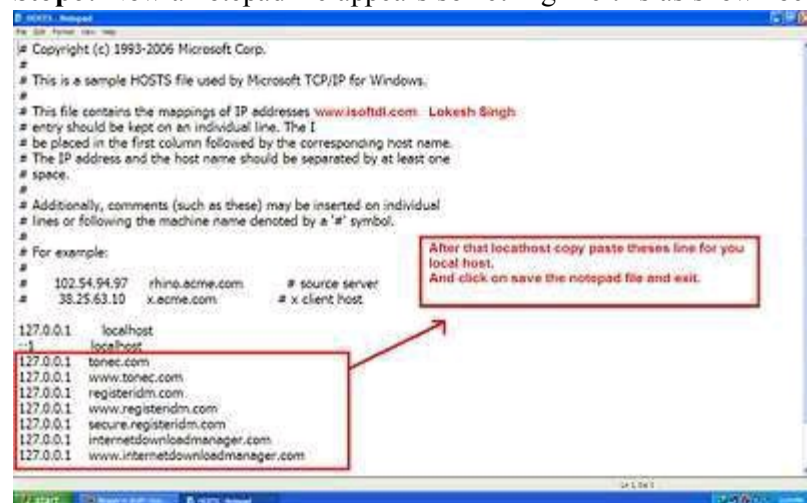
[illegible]

HOSTS - Notepad
File Edit Format View Help

# Copyright (c) 1993-2006 Microsoft Corp.
#
# This is a sample HOSTS file used by Microsoft TCP/IP for Windows.
#
# This file contains the mappings of IP addresses www.isoftdl.com Lokesh Singh
# entry should be kept on an individual line. The I
# be placed in the first column followed by the corresponding host name.
# The IP address and the host name should be separated by at least one
# space.
#
# Additionally, comments (such as these) may be inserted on individual
# lines or following the machine name denoted by a '#' symbol.
#
# For example:
#
# 102.54.94.97 rhino.acme.com # source server
# 38.25.63.10 x.acme.com # x client host

127.0.0.1 localhost
::1 localhost
127.0.0.1 tonec.com
127.0.0.1 www.tonec.com
127.0.0.1 registeridm.com
127.0.0.1 www.registeridm.com
127.0.0.1 secure.registeridm.com
127.0.0.1 internetdownloadmanager.com
127.0.0.1 www.internetdownloadmanager.com

After that locathost copy paste theses line for you local host.
And click on save the notepad file and exit.

Ln 1, Col 1

start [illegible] HOSTS - Notepad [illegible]